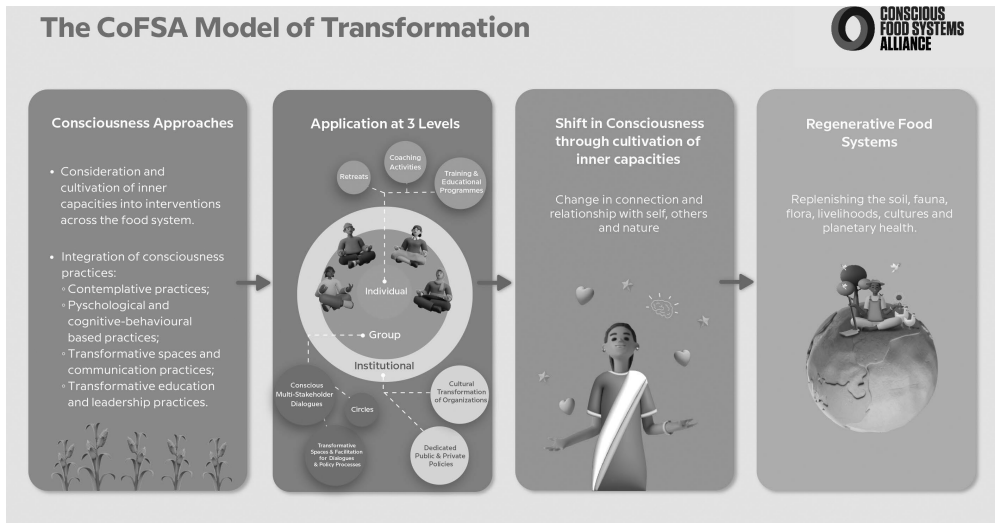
The CoFSA Model of Transformation

CONSCIOUS FOOD SYSTEMS ALLIANCE

Consciousness Approaches

• Consideration and cultivation of inner capacities into interventions across the food system.

• Integration of consciousness practices:
◦ Contemplative practices;
◦ Psychological and cognitive-behavioural based practices;
◦ Transformative spaces and communication practices;
◦ Transformative education and leadership practices.

Application at 3 Levels

Retreats

Coaching Activities

Training & Educational Programmes

Individual

Group

Institutional

Conscious Multi-Stakeholder Dialogues

Circles

Cultural Transformation of Organizations

Transformative Spaces & Facilitation for Dialogues & Policy Processes

Dedicated Public & Private Policies

Shift in Consciousness through cultivation of inner capacities

Change in connection and relationship with self, others and nature

Regenerative Food Systems

Replenishing the soil, fauna, flora, livelihoods, cultures and planetary health.